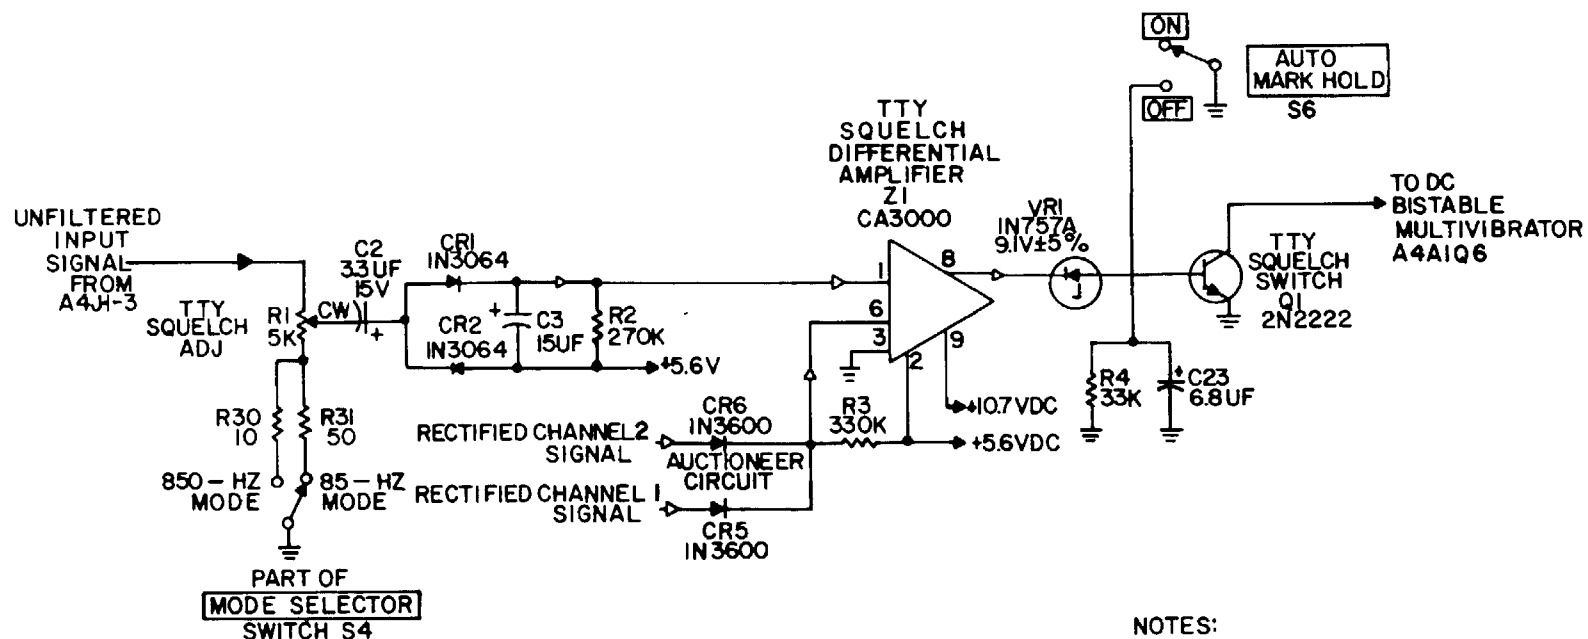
ON

OFF

AUTO MARK HOLD
S6

TTY SQUELCH DIFFERENTIAL AMPLIFIER
Z1
CA3000

TO DC BISTABLE MULTIVIBRATOR
A4A1Q6

UNFILTERED INPUT SIGNAL FROM A4J1-3

C2
3.3 UF
15V

CR1
IN3064

VR1
IN757A
9.1V±5%

8

1

TTY SQUELCH SWITCH
Q1
2N2222

TTY SQUELCH ADJ

R1
5K

CW

+

CR2
IN3064

+

C3
15UF

R2
270K

+5.6V

6

3

9

2

R4
33K

C23
6.8UF

R30
10

R31
50

RECTIFIED CHANNEL 2 SIGNAL

CR6
IN3600

R3
330K

+10.7VDC

+5.6VDC

AUCTIONEER CIRCUIT

850 – HZ MODE

85 – HZ MODE

RECTIFIED CHANNEL 1 SIGNAL

CR5
IN3600

PART OF
MODE SELECTOR
SWITCH S4

NOTES: